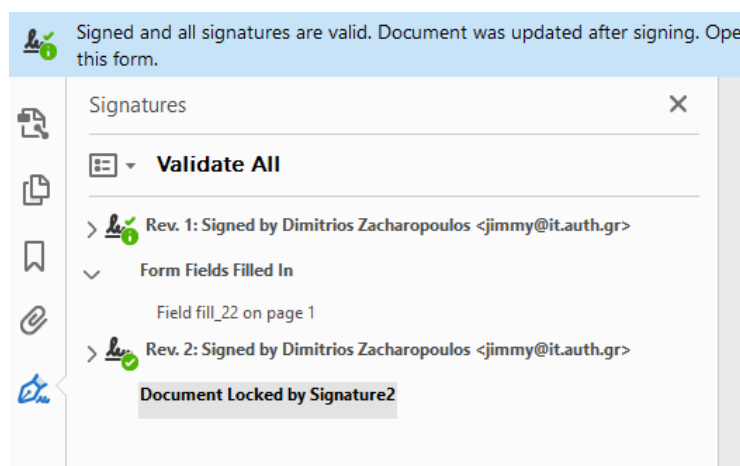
Signed and all signatures are valid. Document was updated after signing. Ope this form.

Signatures

Validate All

Rev. 1: Signed by Dimitrios Zacharopoulos <jimmy@it.auth.gr>

Form Fields Filled In

Field fill_22 on page 1

Rev. 2: Signed by Dimitrios Zacharopoulos <jimmy@it.auth.gr>

Document Locked by Signature2